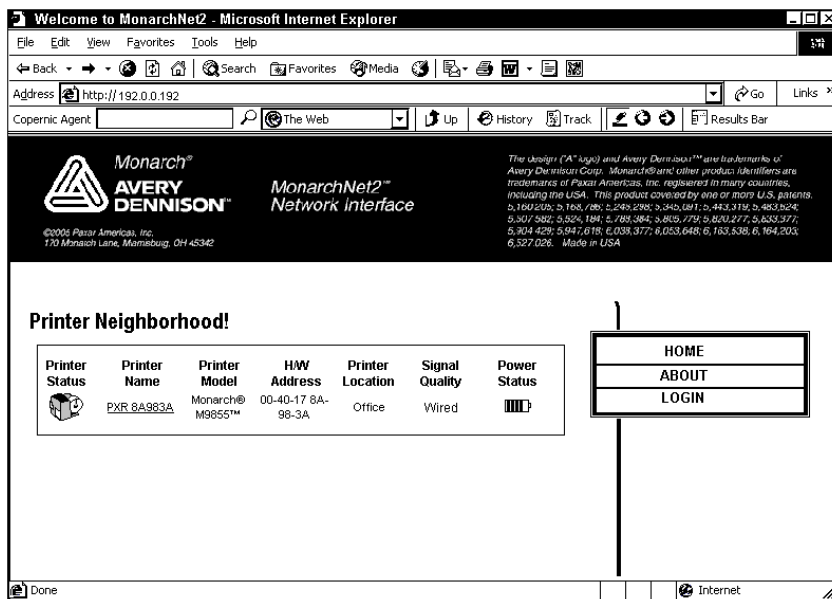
Welcome to MonarchNet2 - Microsoft Internet Explorer

File Edit View Favorites Tools Help

Back Search Favorites Media

Address http://192.0.0.192

Go Links

Copernic Agent The Web Up History Track Results Bar

Monarch®
AVERY DENNISON™

MonarchNet2™
Network Interface

©2005 Paxar Americas, Inc.
170 Monarch Lane, Miamisburg, OH 45342

The design ("A" logo) and Avery Dennison™ are trademarks of Avery Dennison Corp. Monarch® and other product identifiers are trademarks of Paxar Americas, Inc. registered in many countries, including the USA. This product covered by one or more U.S. patents. 5,160,205; 5,168,786; 5,245,298; 5,345,091; 5,443,319; 5,483,624; 5,507,582; 5,524,184; 5,789,384; 5,805,779; 5,820,277; 5,833,377; 5,904,429; 5,947,618; 6,038,377; 6,053,648; 6,163,538; 6,164,203; 6,527,026. Made in USA

Printer Neighborhood!

| Printer Status | Printer Name | Printer Model | H/W Address | Printer Location | Signal Quality | Power Status |
|---|---|---|---|---|---|---|
| | PXR 8A983A | Monarch® M9855™ | 00-40-17 8A-98-3A | Office | Wired | |

HOME
ABOUT
LOGIN

Done

Internet